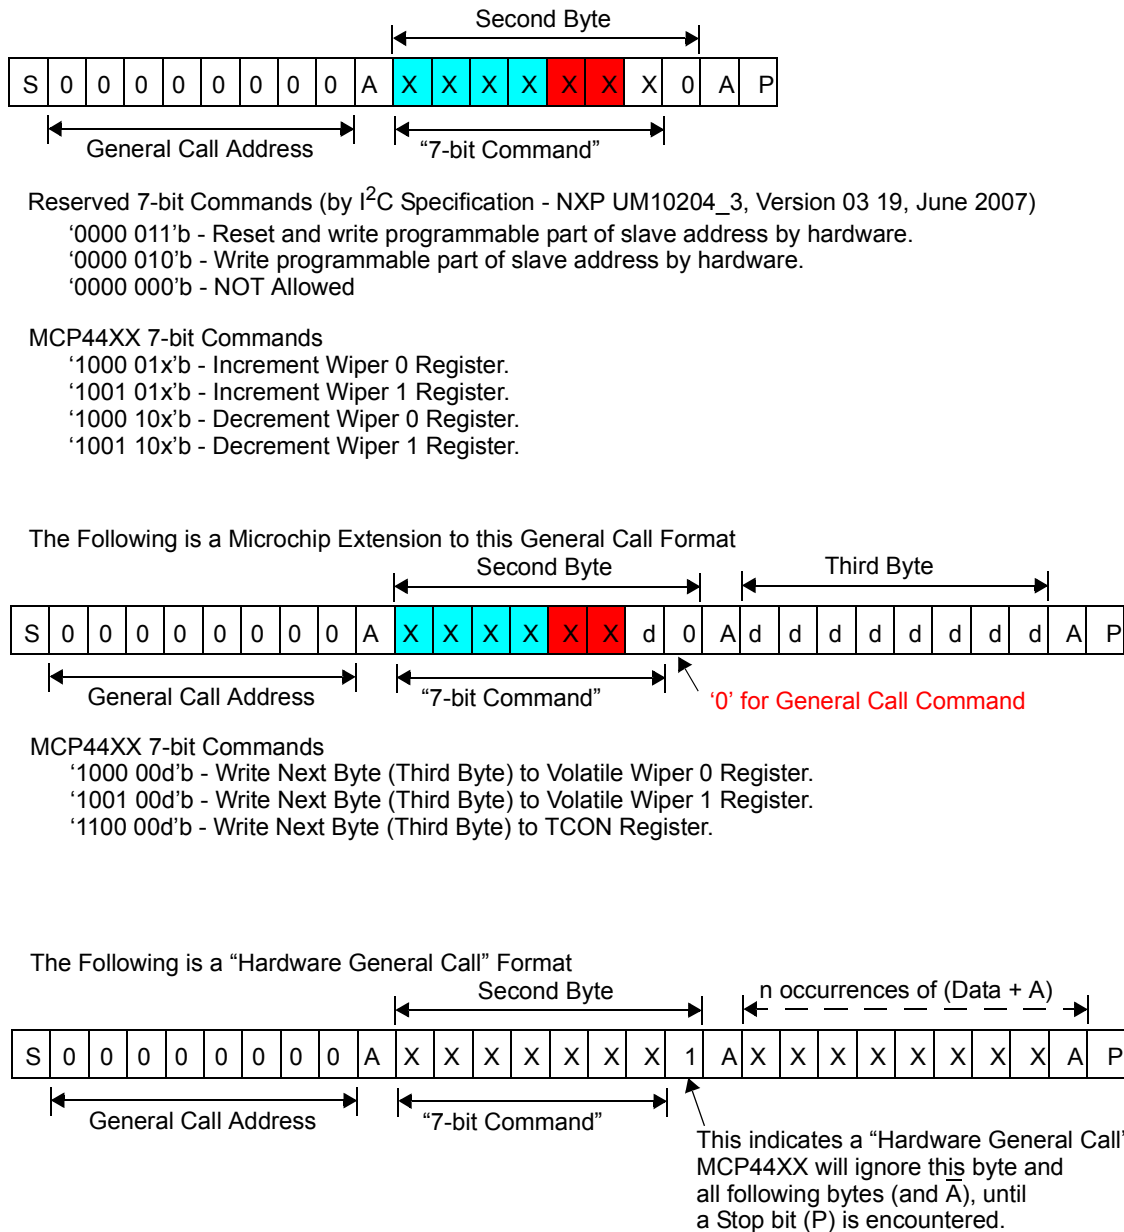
Second Byte

| S | 0 | 0 | 0 | 0 | 0 | 0 | 0 | 0 | A | X | X | X | X | X | X | X | 0 | A | P |
|---|---|---|---|---|---|---|---|---|---|---|---|---|---|---|---|---|---|---|---|

General Call Address

"7-bit Command"

Reserved 7-bit Commands (by I$^2$C Specification - NXP UM10204_3, Version 03 19, June 2007)
'0000 011'b - Reset and write programmable part of slave address by hardware.
'0000 010'b - Write programmable part of slave address by hardware.
'0000 000'b - NOT Allowed

MCP44XX 7-bit Commands
'1000 01x'b - Increment Wiper 0 Register.
'1001 01x'b - Increment Wiper 1 Register.
'1000 10x'b - Decrement Wiper 0 Register.
'1001 10x'b - Decrement Wiper 1 Register.

The Following is a Microchip Extension to this General Call Format

Second Byte

Third Byte

| S | 0 | 0 | 0 | 0 | 0 | 0 | 0 | 0 | A | X | X | X | X | X | X | d | 0 | A | d | d | d | d | d | d | d | d | A | P |
|---|---|---|---|---|---|---|---|---|---|---|---|---|---|---|---|---|---|---|---|---|---|---|---|---|---|---|---|---|

General Call Address

"7-bit Command"

'0' for General Call Command

MCP44XX 7-bit Commands
'1000 00d'b - Write Next Byte (Third Byte) to Volatile Wiper 0 Register.
'1001 00d'b - Write Next Byte (Third Byte) to Volatile Wiper 1 Register.
'1100 00d'b - Write Next Byte (Third Byte) to TCON Register.

The Following is a "Hardware General Call" Format

Second Byte

n occurrences of (Data + A)

| S | 0 | 0 | 0 | 0 | 0 | 0 | 0 | 0 | A | X | X | X | X | X | X | X | 1 | A | X | X | X | X | X | X | X | X | A | P |
|---|---|---|---|---|---|---|---|---|---|---|---|---|---|---|---|---|---|---|---|---|---|---|---|---|---|---|---|---|

General Call Address

"7-bit Command"

This indicates a "Hardware General Call"
MCP44XX will ignore this byte and all following bytes (and $\overline{A}$), until a Stop bit (P) is encountered.